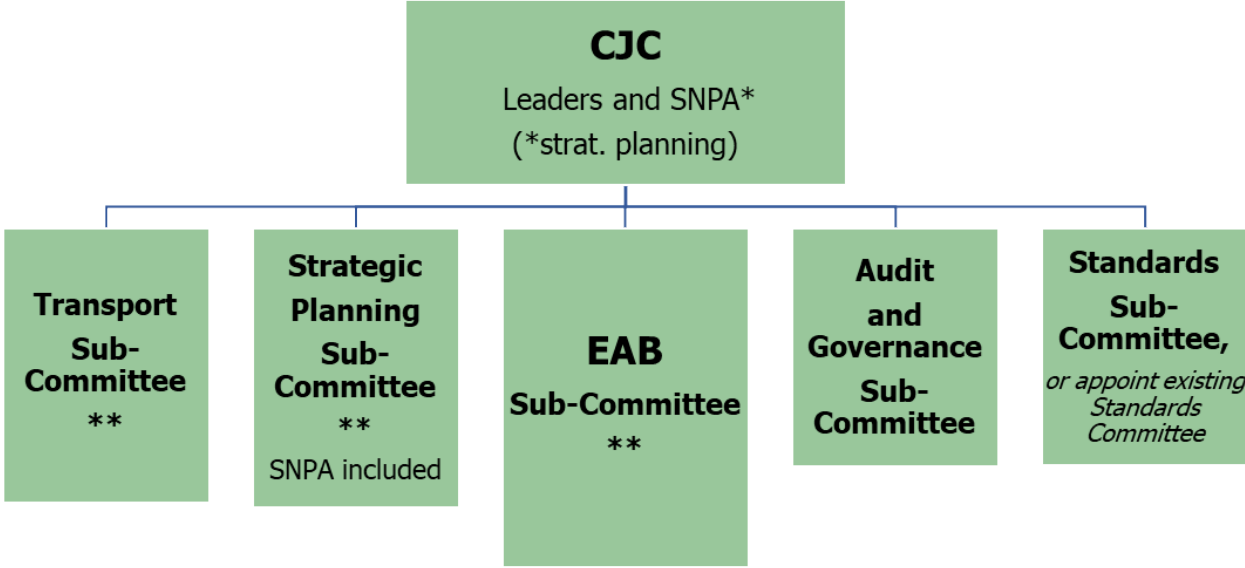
CJC
Leaders and SNPA*
(*strat. planning)

Transport Sub-Committee
**

Strategic Planning Sub-Committee
**
SNPA included

EAB
Sub-Committee
**

Audit and Governance Sub-Committee

Standards Sub-Committee,
or appoint existing Standards Committee